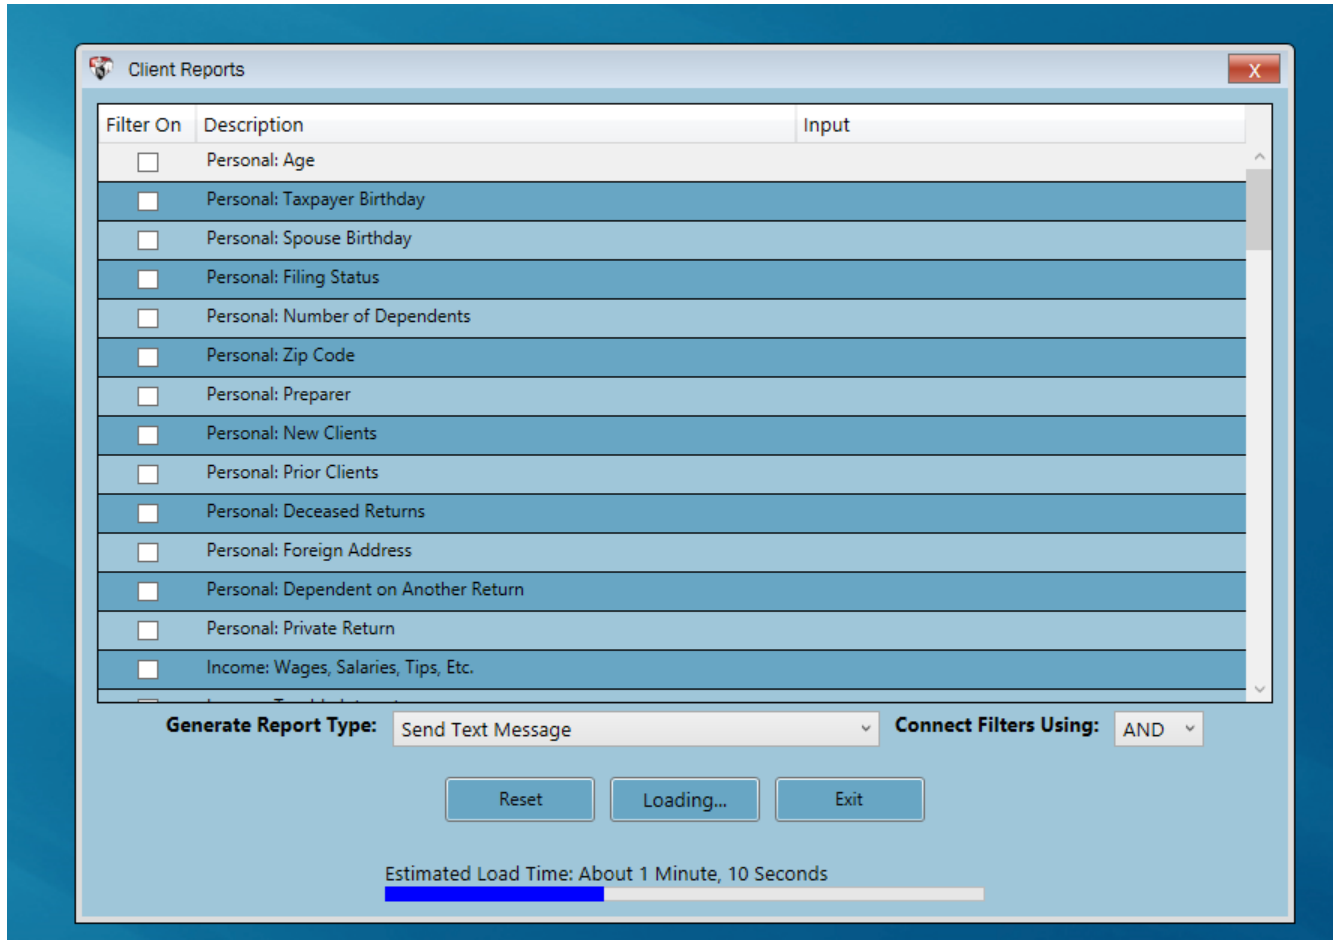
Client Reports

X

| Filter On | Description | Input |
|---|---|---|
| | Personal: Age | |
| | Personal: Taxpayer Birthday | |
| | Personal: Spouse Birthday | |
| | Personal: Filing Status | |
| | Personal: Number of Dependents | |
| | Personal: Zip Code | |
| | Personal: Preparer | |
| | Personal: New Clients | |
| | Personal: Prior Clients | |
| | Personal: Deceased Returns | |
| | Personal: Foreign Address | |
| | Personal: Dependent on Another Return | |
| | Personal: Private Return | |
| | Income: Wages, Salaries, Tips, Etc. | |
| | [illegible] | |

Generate Report Type: Send Text Message

Connect Filters Using: AND

Reset

Loading...

Exit

Estimated Load Time: About 1 Minute, 10 Seconds